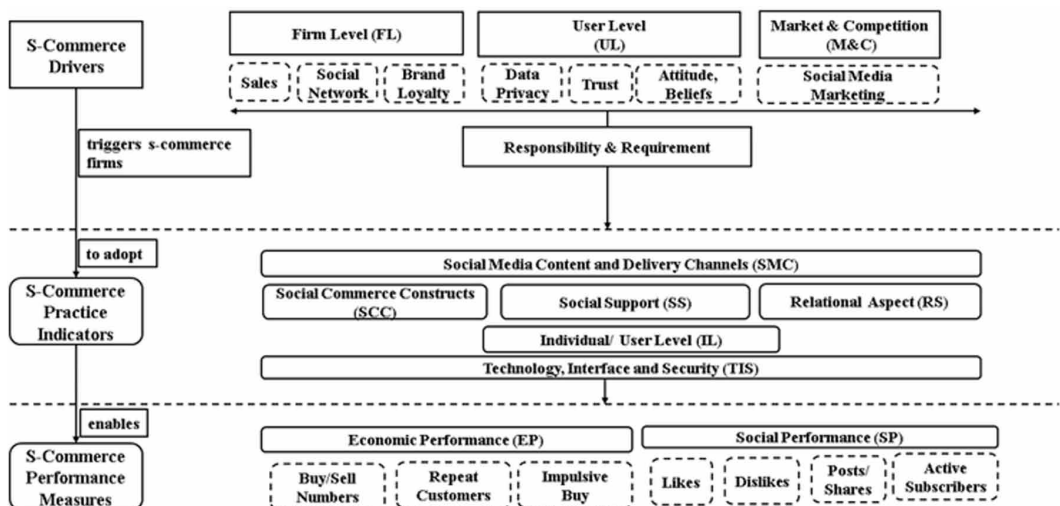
S-Commerce Drivers

Firm Level (FL)

User Level (UL)

Market & Competition (M&C)

Sales

Social Network

Brand Loyalty

Data Privacy

Trust

Attitude, Beliefs

Social Media Marketing

triggers s-commerce firms

Responsibility & Requirement

to adopt

S-Commerce Practice Indicators

Social Media Content and Delivery Channels (SMC)

Social Commerce Constructs (SCC)

Social Support (SS)

Relational Aspect (RS)

Individual/ User Level (IL)

Technology, Interface and Security (TIS)

enables

S-Commerce Performance Measures

Economic Performance (EP)

Social Performance (SP)

Buy/Sell Numbers

Repeat Customers

Impulsive Buy

Likes

Dislikes

Posts/ Shares

Active Subscribers